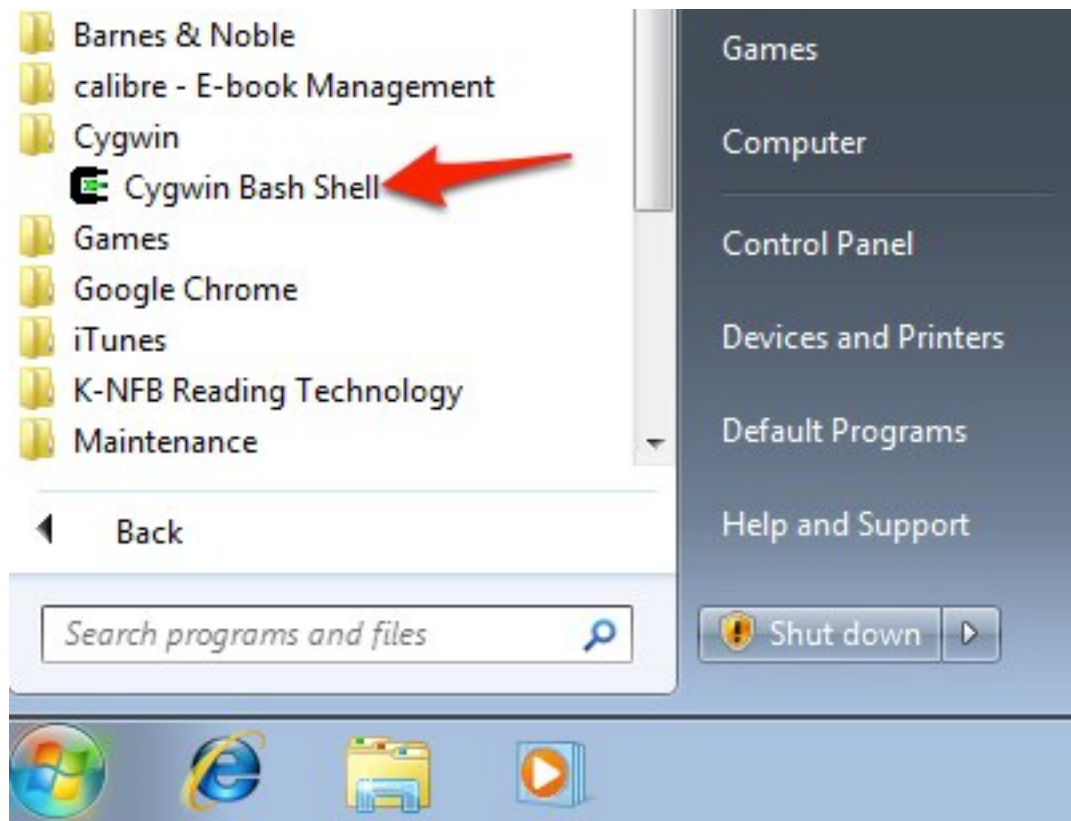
Barnes & Noble
calibre - E-book Management
Cygwin
Cygwin Bash Shell
Games
Google Chrome
iTunes
K-NFB Reading Technology
Maintenance

Back

Search programs and files

Games
Computer
Control Panel
Devices and Printers
Default Programs
Help and Support

Shut down